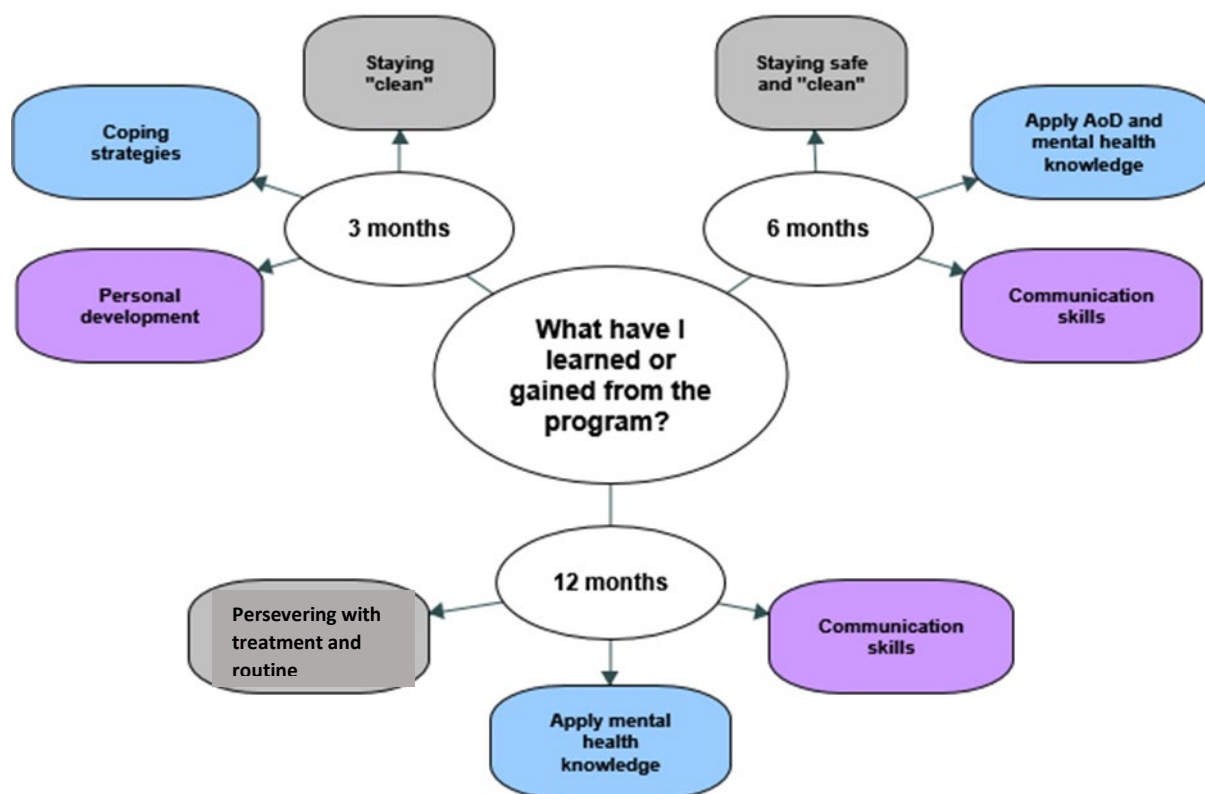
Staying "clean"

Coping strategies

3 months

Personal development

Staying safe and "clean"

Apply AoD and mental health knowledge

6 months

Communication skills

What have I learned or gained from the program?

12 months

Persevering with treatment and routine

Communication skills

Apply mental health knowledge